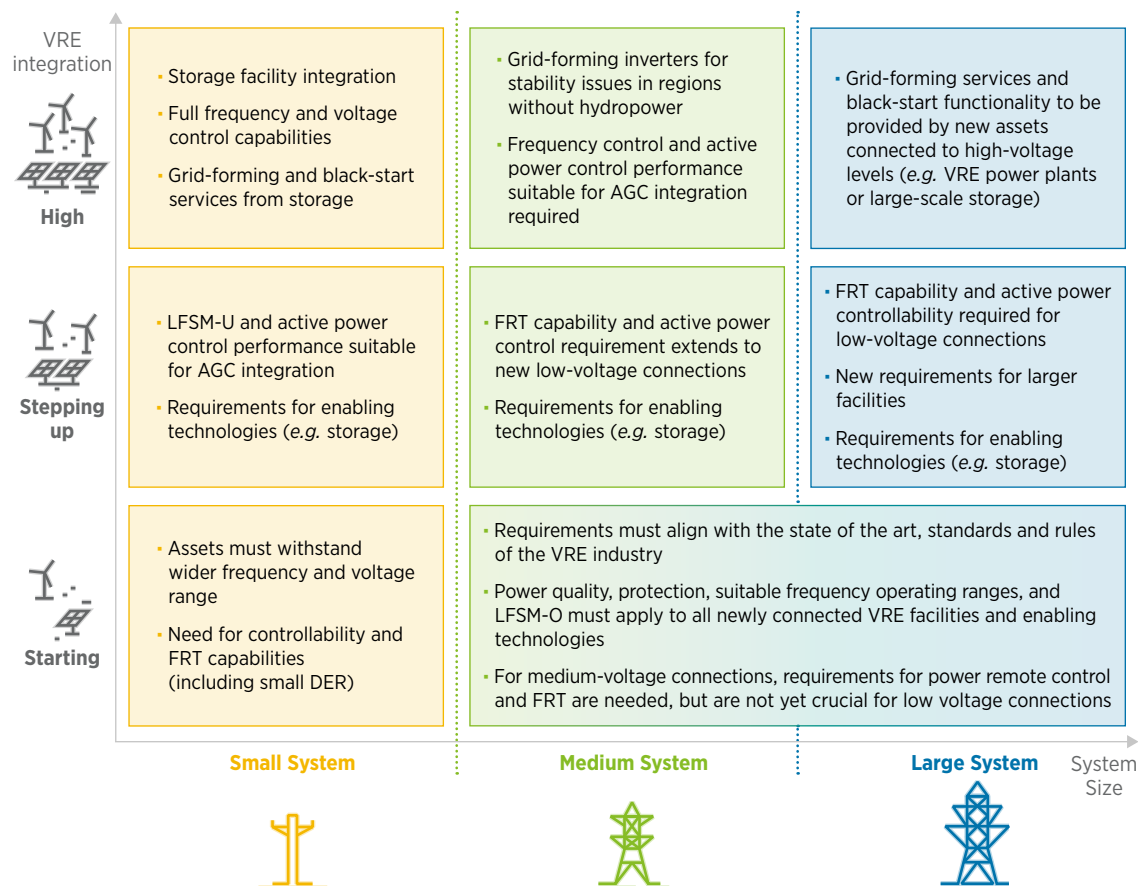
VRE integration

High

Stepping up

Starting

- Storage facility integration
- Full frequency and voltage control capabilities
- Grid-forming and black-start services from storage

- Grid-forming inverters for stability issues in regions without hydropower
- Frequency control and active power control performance suitable for AGC integration required

- Grid-forming services and black-start functionality to be provided by new assets connected to high-voltage levels (*e.g.* VRE power plants or large-scale storage)

- LFSM-U and active power control performance suitable for AGC integration
- Requirements for enabling technologies (*e.g.* storage)

- FRT capability and active power control requirement extends to new low-voltage connections
- Requirements for enabling technologies (*e.g.* storage)

- FRT capability and active power controllability required for low-voltage connections
- New requirements for larger facilities
- Requirements for enabling technologies (*e.g.* storage)

- Assets must withstand wider frequency and voltage range
- Need for controllability and FRT capabilities (including small DER)

- Requirements must align with the state of the art, standards and rules of the VRE industry
- Power quality, protection, suitable frequency operating ranges, and LFSM-O must apply to all newly connected VRE facilities and enabling technologies
- For medium-voltage connections, requirements for power remote control and FRT are needed, but are not yet crucial for low voltage connections

Small System

Medium System

Large System

System Size